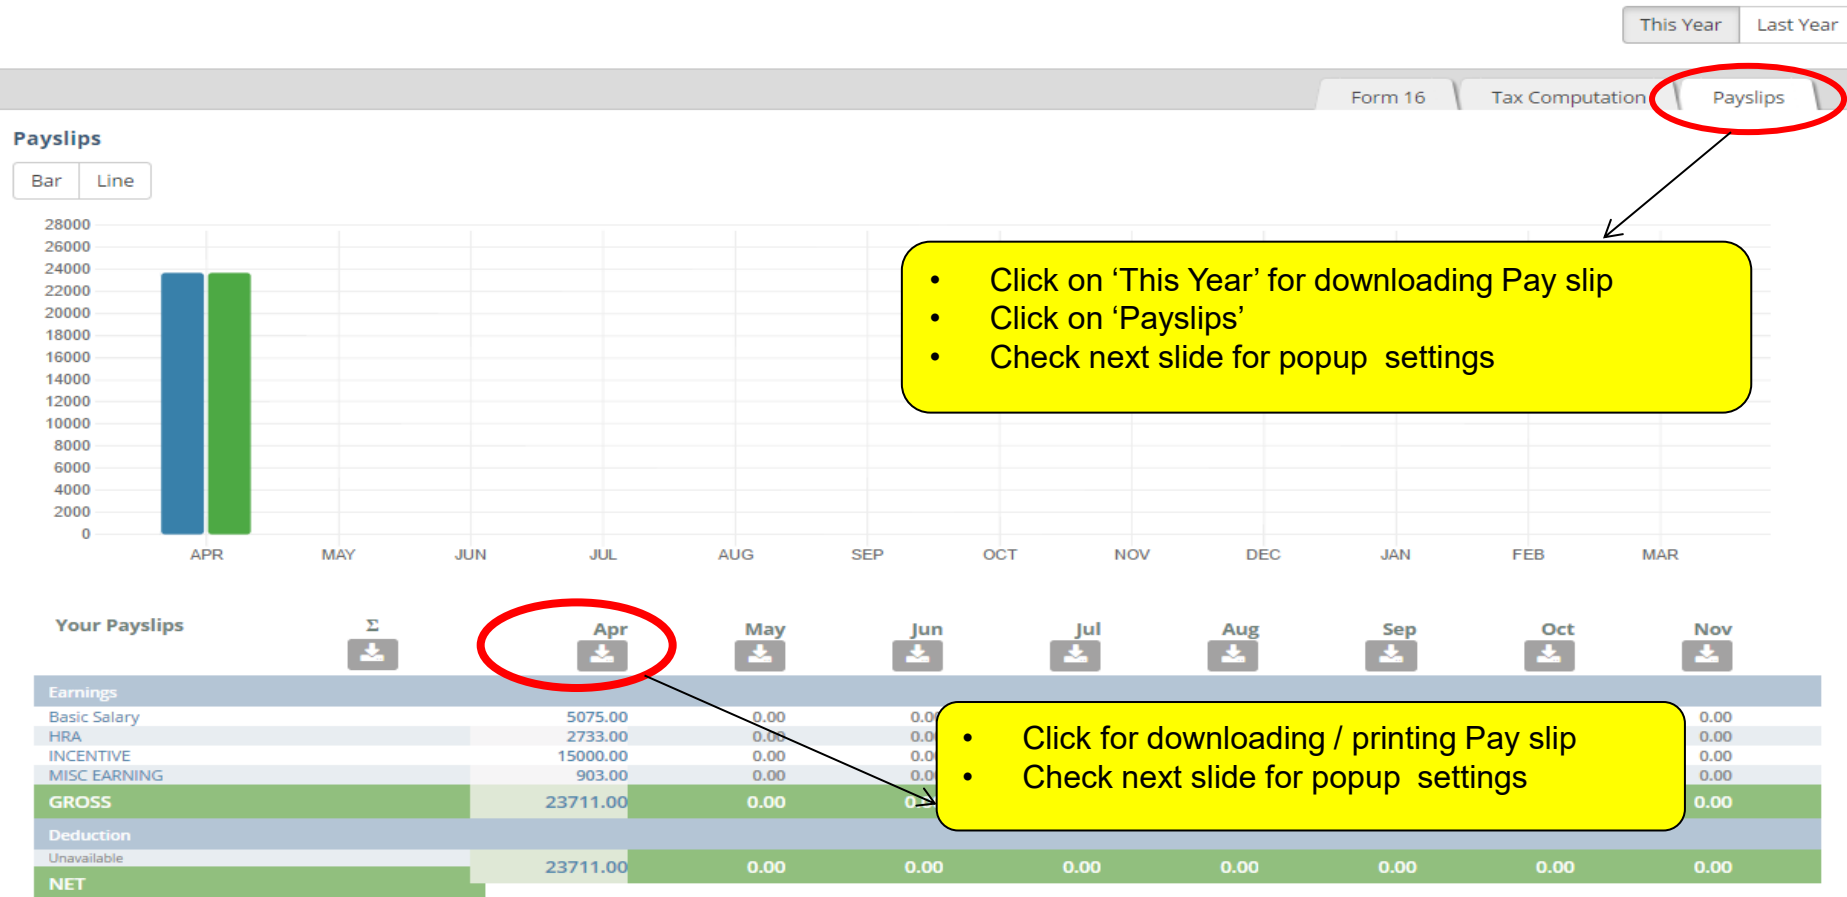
This Year Last Year

Form 16 Tax Computation Payslips

Payslips

Bar Line

28000
26000
24000
22000
20000
18000
16000
14000
12000
10000
8000
6000
4000
2000
0

APR MAY JUN JUL AUG SEP OCT NOV DEC JAN FEB MAR

- Click on ‘This Year’ for downloading Pay slip
- Click on ‘Payslips’
- Check next slide for popup settings

| Your Payslips | Σ | Apr | May | Jun | Jul | Aug | Sep | Oct | Nov |
|---|---|---|---|---|---|---|---|---|---|
| Earnings | | | | | | | | | |
| Basic Salary | | 5075.00 | 0.00 | 0.0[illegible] | | | | | 0.00 |
| HRA | | 2733.00 | 0.00 | 0.0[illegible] | | | | | 0.00 |
| INCENTIVE | | 15000.00 | 0.00 | 0.0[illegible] | | | | | 0.00 |
| MISC EARNING | | 903.00 | 0.00 | 0.0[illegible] | | | | | 0.00 |
| GROSS | | 23711.00 | 0.00 | 0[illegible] | | | | | 0.00 |
| Deduction | | | | | | | | | |
| Unavailable | | | | | | | | | |
| NET | | 23711.00 | 0.00 | 0.00 | 0.00 | 0.00 | 0.00 | 0.00 | 0.00 |

- Click for downloading / printing Pay slip
- Check next slide for popup settings